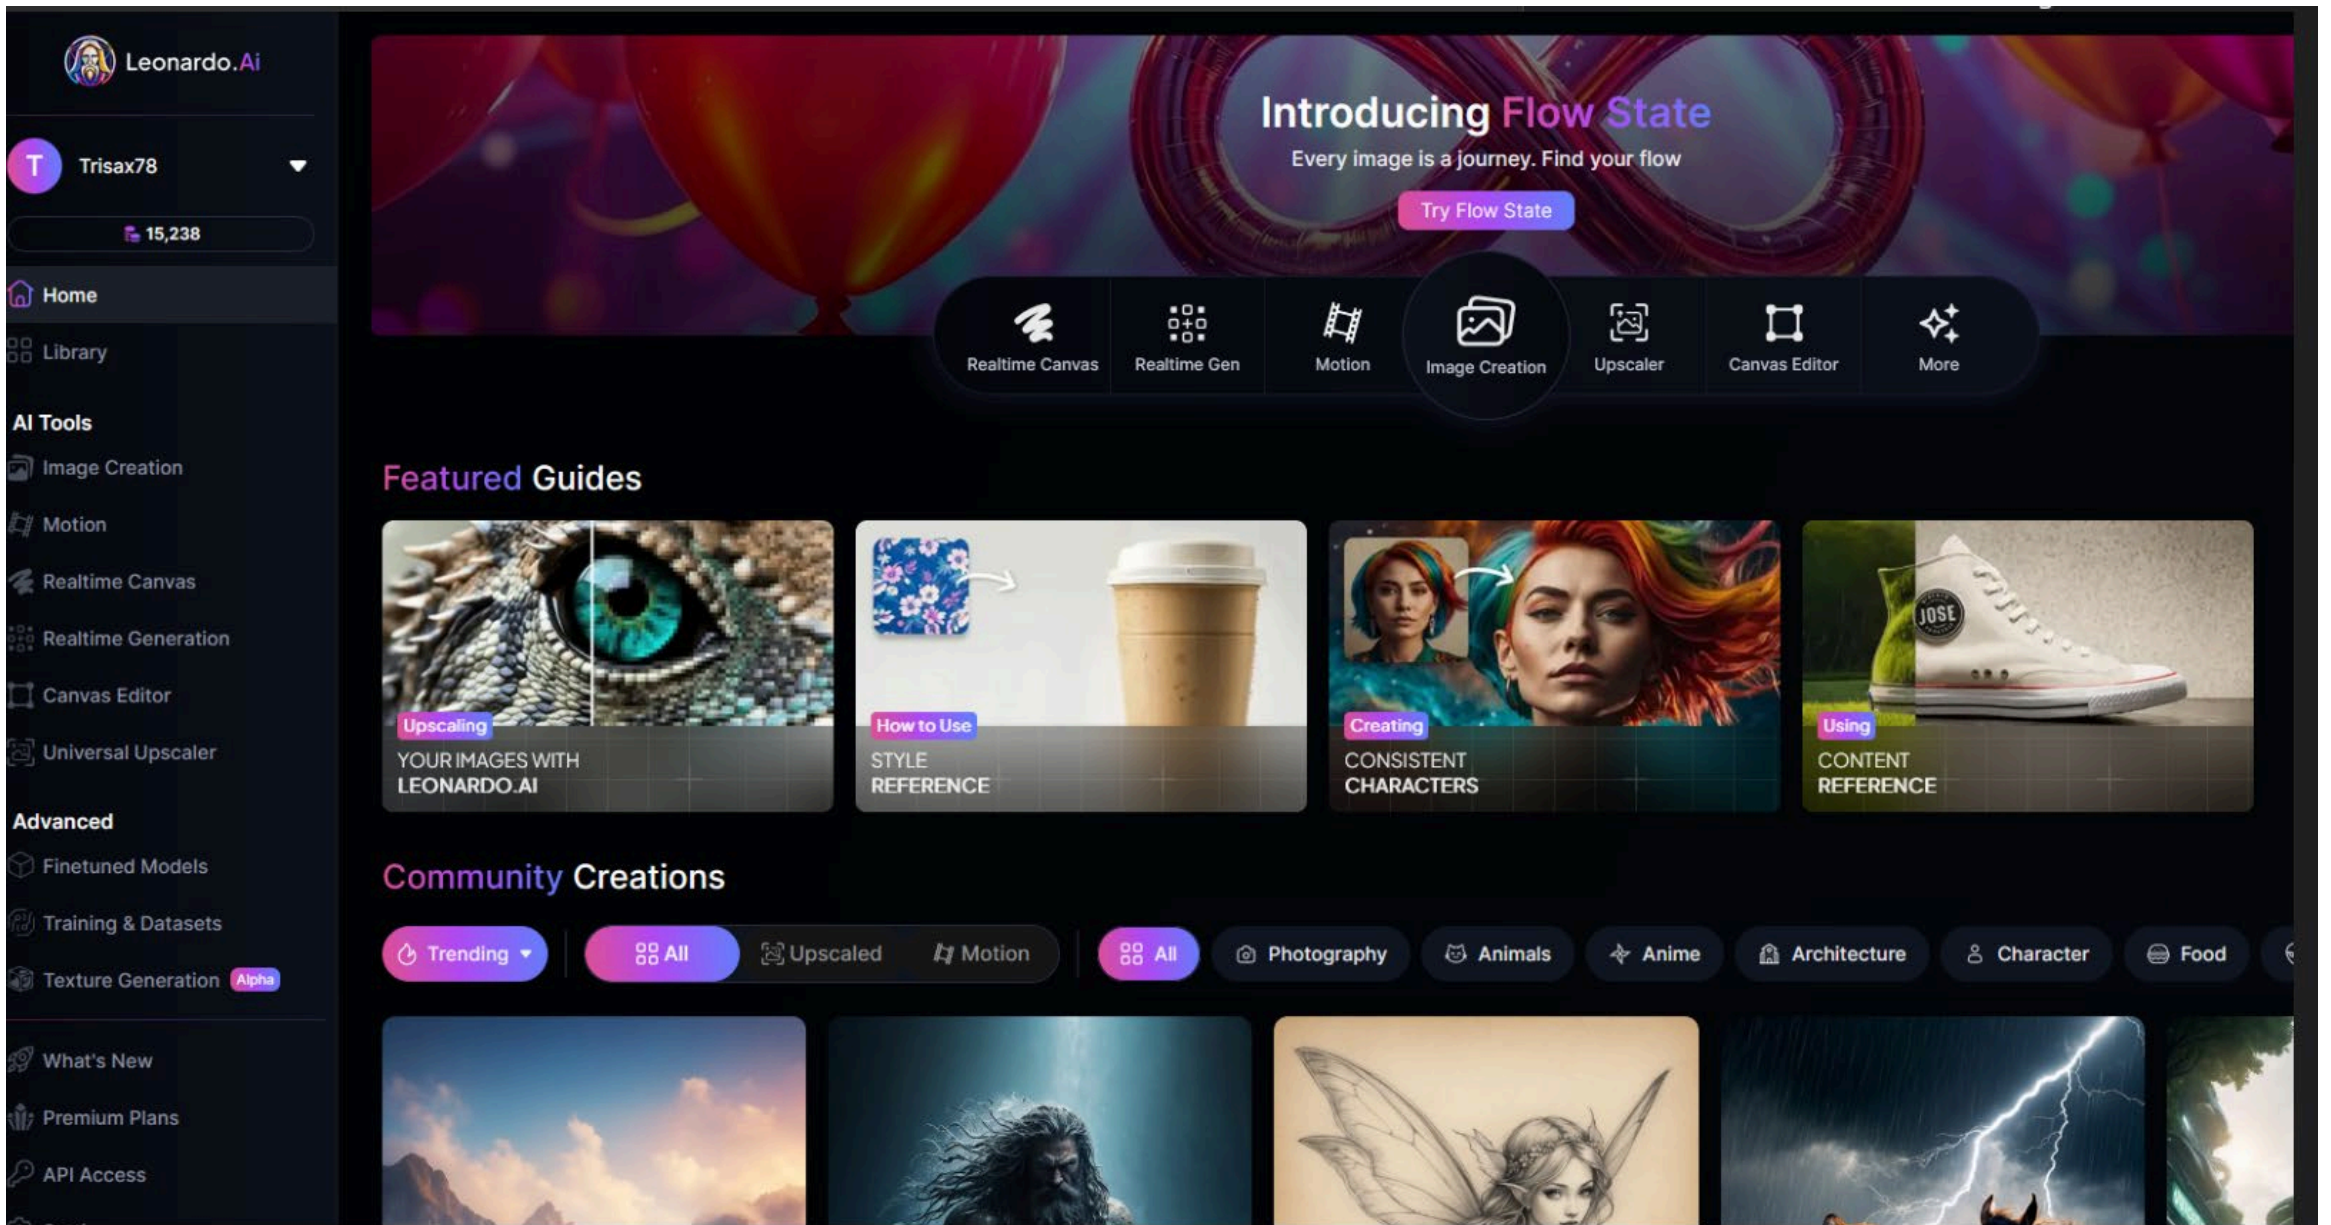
Leonardo.Ai

T Trisax78

15,238

Home
Library

AI Tools
Image Creation
Motion
Realtime Canvas
Realtime Generation
Canvas Editor
Universal Upscaler

Advanced
Finetuned Models
Training & Datasets
Texture Generation Alpha

What's New
Premium Plans
API Access

Introducing Flow State
Every image is a journey. Find your flow
Try Flow State

Realtime Canvas
Realtime Gen
Motion
Image Creation
Upscaler
Canvas Editor
More

Featured Guides

Upscaling
YOUR IMAGES WITH LEONARDO.AI

How to Use
STYLE REFERENCE

Creating
CONSISTENT CHARACTERS

Using
CONTENT REFERENCE

Community Creations

Trending
All
Upscaled
Motion
All
Photography
Animals
Anime
Architecture
Character
Food